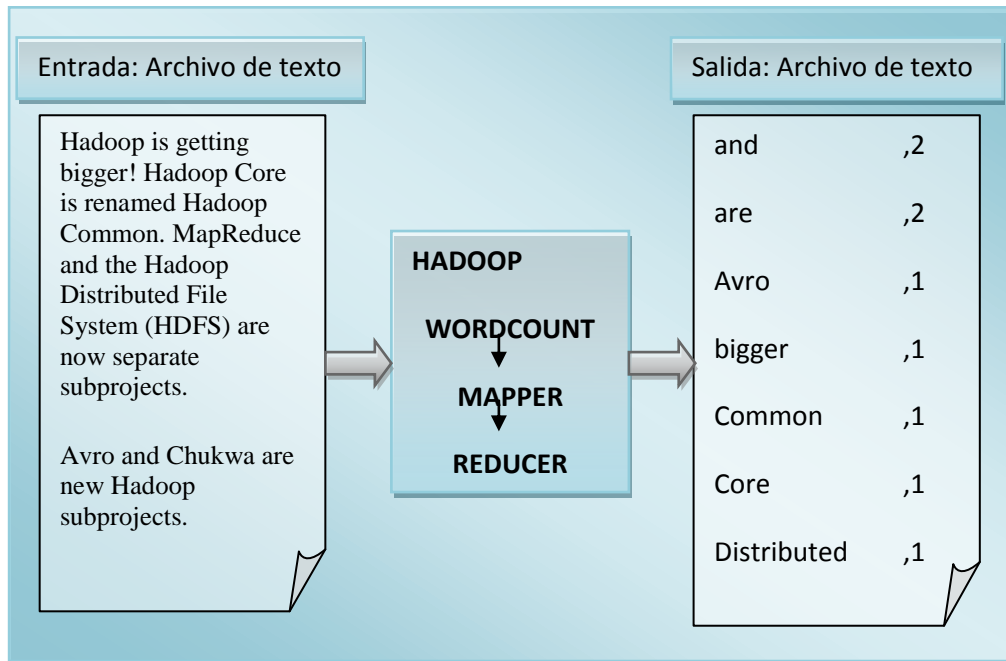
Entrada: Archivo de texto

Hadoop is getting bigger! Hadoop Core is renamed Hadoop Common. MapReduce and the Hadoop Distributed File System (HDFS) are now separate subprojects.

Avro and Chukwa are new Hadoop subprojects.

HADOOP

WORDCOUNT

MAPPER

REDUCER

Salida: Archivo de texto

and ,2

are ,2

Avro ,1

bigger ,1

Common ,1

Core ,1

Distributed ,1